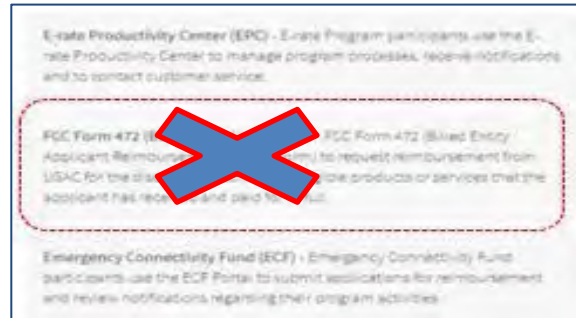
E-rate Productivity Center (EPC) - E-rate Program participants use the E-rate Productivity Center to manage program processes, receive notifications and to contact customer service.

FCC Form 472 ([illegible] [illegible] FCC Form 472 (Billed Entity Applicant Reimburse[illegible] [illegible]rm) to request reimbursement from USAC for the dis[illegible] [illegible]ble products or services that the applicant has rece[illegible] and paid for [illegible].

Emergency Connectivity Fund (ECF) - Emergency Connectivity Fund participants use the ECF Portal to submit applications for reimbursement and review notifications regarding their program activities.